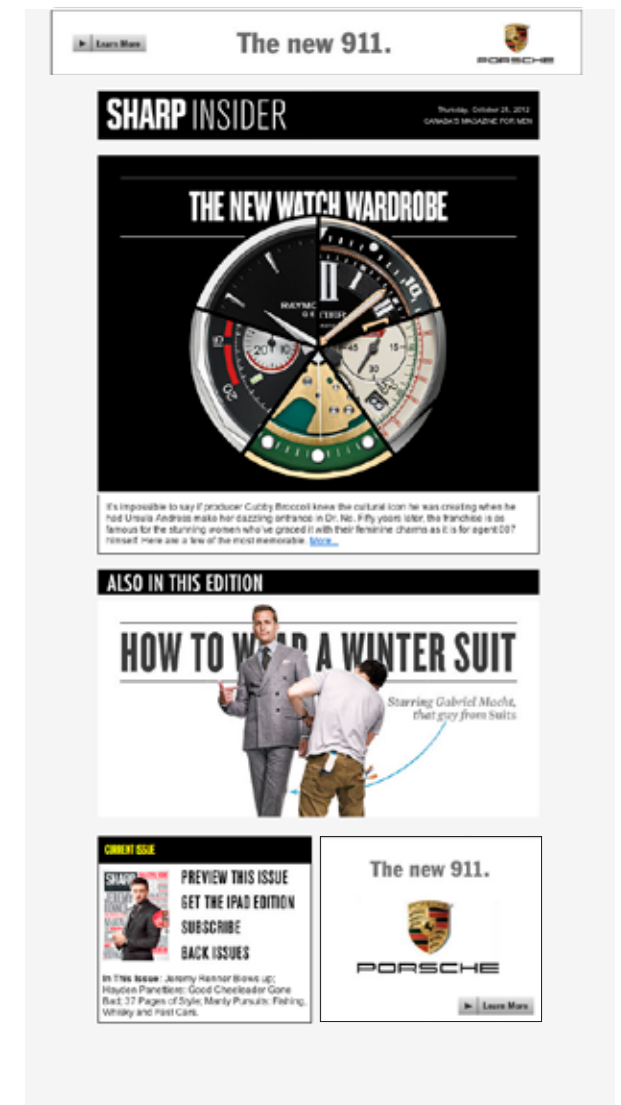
Learn More
The new 911.
PORSCHE

SHARP INSIDER
Thursday, October 25, 2012
CANADA'S MAGAZINE FOR MEN

THE NEW WATCH WARDROBE

It's impossible to say if producer Cubby Broccoli knew the cultural icon he was creating when he had Ursula Andress make her dazzling entrance in Dr. No. Fifty years later, the franchise is as famous for the stunning women who've graced it with their feminine charms as it is for agent 007 himself. Here are a few of the most memorable. More...

ALSO IN THIS EDITION

HOW TO W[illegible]R A WINTER SUIT
Starring Gabriel Macht, that guy from Suits

CURRENT ISSUE
SHARP
PREVIEW THIS ISSUE
GET THE IPAD EDITION
SUBSCRIBE
BACK ISSUES
In This Issue: Jeremy Renner Blows up; Hayden Panettiere: Good Cheerleader Gone Bad; 37 Pages of Style; Manly Pursuits: Fishing, Whisky and Fast Cars.

The new 911.
PORSCHE
Learn More